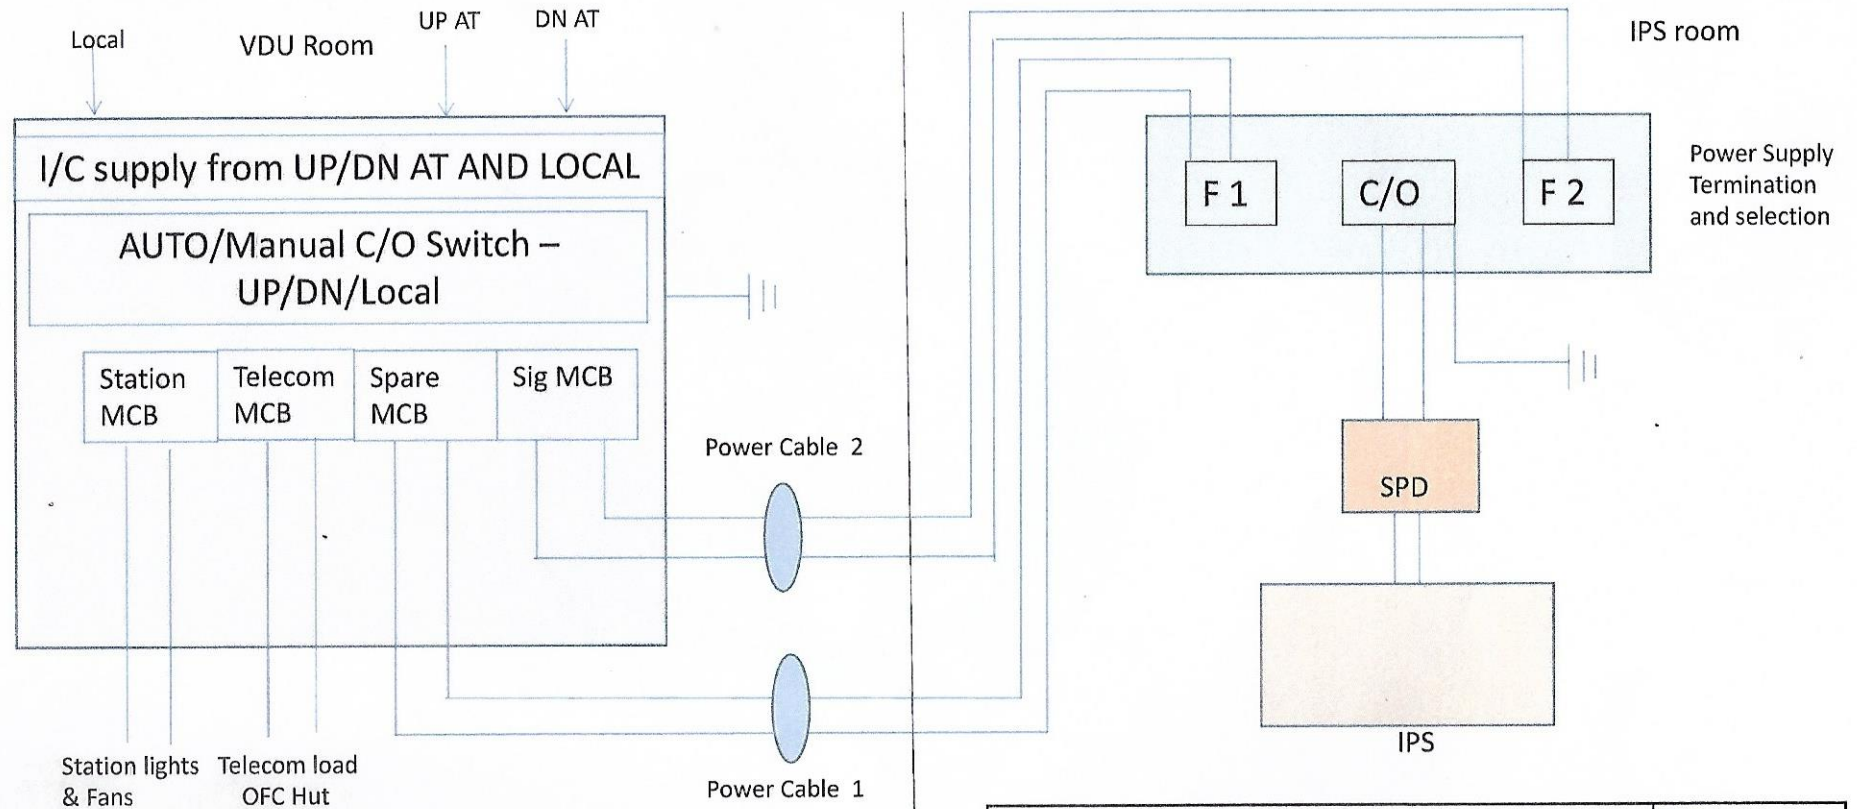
Local

VDU Room

UP AT

DN AT

IPS room

I/C supply from UP/DN AT AND LOCAL

AUTO/Manual C/O Switch – UP/DN/Local

Station MCB

Telecom MCB

Spare MCB

Sig MCB

F 1

C/O

F 2

Power Supply Termination and selection

Power Cable 2

SPD

IPS

Power Cable 1

Station lights & Fans

Telecom load OFC Hut